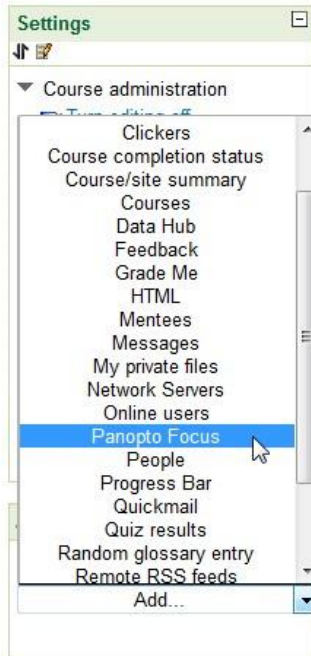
Settings

Course administration

Turn editing off

Clickers
Course completion status
Course/site summary
Courses
Data Hub
Feedback
Grade Me
HTML
Mentees
Messages
My private files
Network Servers
Online users
Panopto Focus
People
Progress Bar
Quickmail
Quiz results
Random glossary entry
Remote RSS feeds

Add...